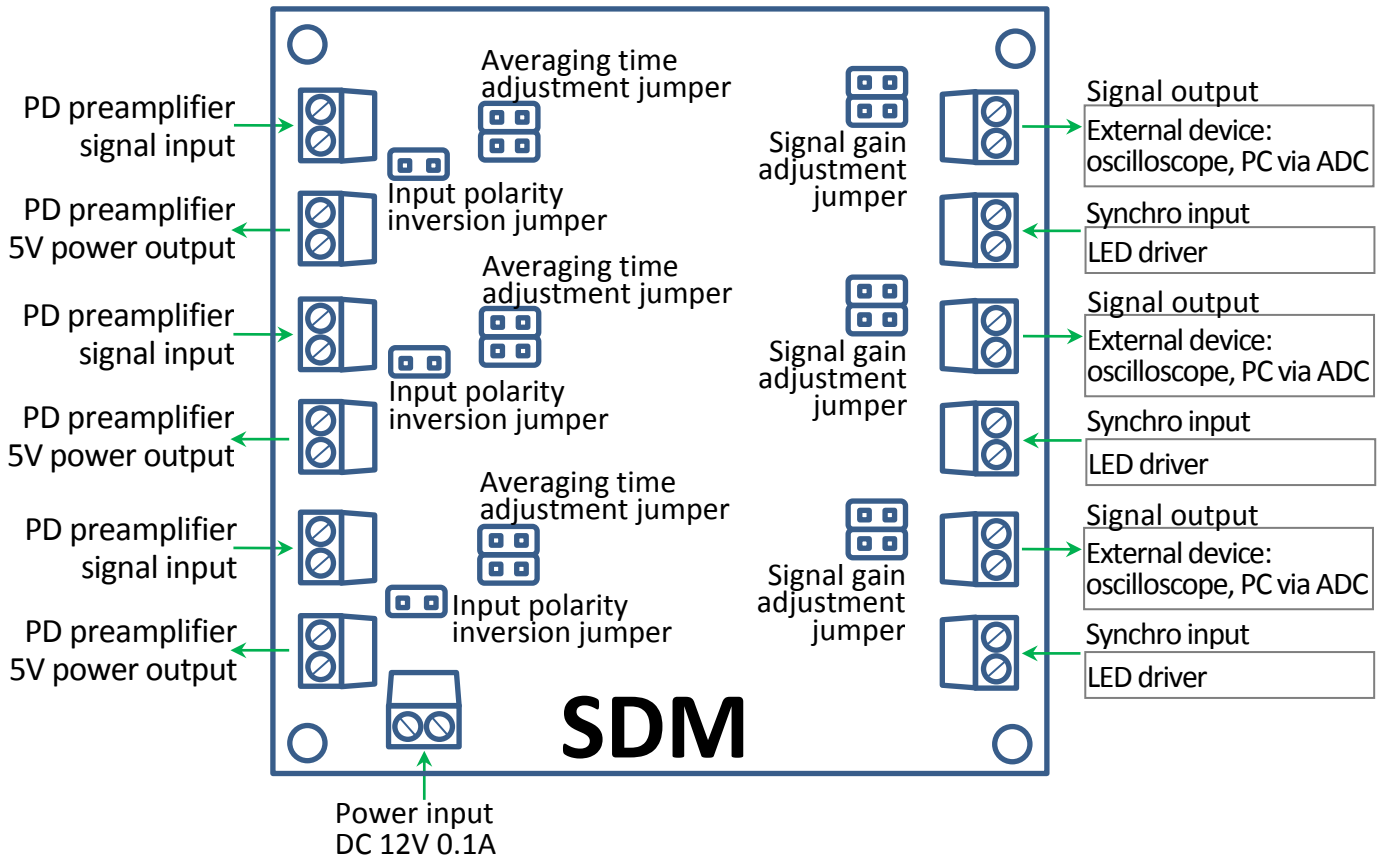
PD preamplifier signal input

PD preamplifier 5V power output

PD preamplifier signal input

PD preamplifier 5V power output

PD preamplifier signal input

PD preamplifier 5V power output

Averaging time adjustment jumper

Input polarity inversion jumper

Averaging time adjustment jumper

Input polarity inversion jumper

Averaging time adjustment jumper

Input polarity inversion jumper

Signal gain adjustment jumper

Signal gain adjustment jumper

Signal gain adjustment jumper

Signal output

External device: oscilloscope, PC via ADC

Synchro input

LED driver

Signal output

External device: oscilloscope, PC via ADC

Synchro input

LED driver

Signal output

External device: oscilloscope, PC via ADC

Synchro input

LED driver

SDM

Power input DC 12V 0.1A